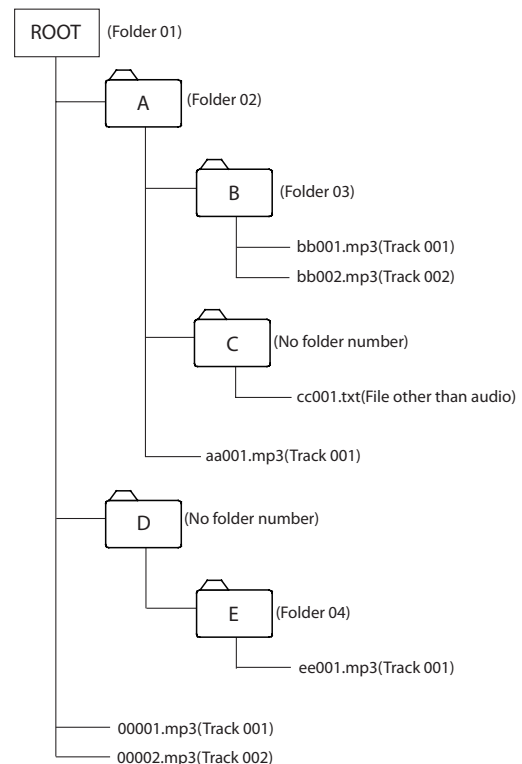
ROOT (Folder 01)

A (Folder 02)

B (Folder 03)

bb001.mp3(Track 001)

bb002.mp3(Track 002)

C (No folder number)

cc001.txt(File other than audio)

aa001.mp3(Track 001)

D (No folder number)

E (Folder 04)

ee001.mp3(Track 001)

00001.mp3(Track 001)

00002.mp3(Track 002)